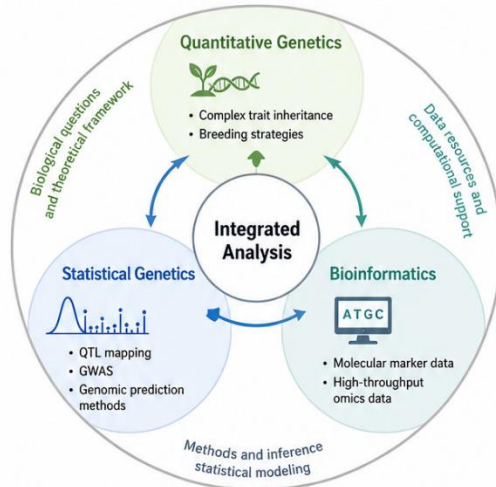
Quantitative Genetics

• Complex trait inheritance
• Breeding strategies

Biological questions and theoretical framework

Data resources and computational support

Integrated Analysis

Statistical Genetics

• QTL mapping
• GWAS
• Genomic prediction methods

Bioinformatics

ATGC

• Molecular marker data
• High-throughput omics data

Methods and inference statistical modeling